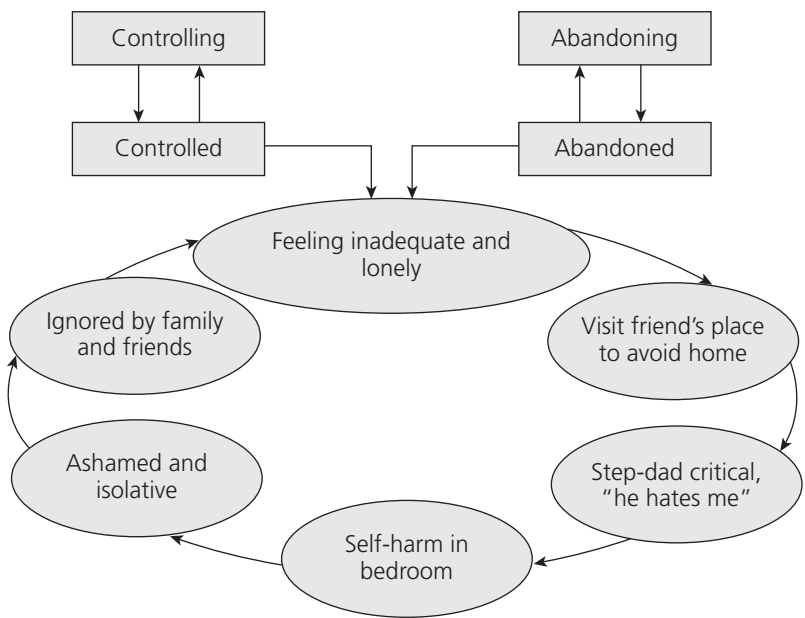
Controlling

Controlled

Abandoning

Abandoned

Feeling inadequate and lonely

Visit friend's place to avoid home

Step-dad critical, "he hates me"

Self-harm in bedroom

Ashamed and isolative

Ignored by family and friends